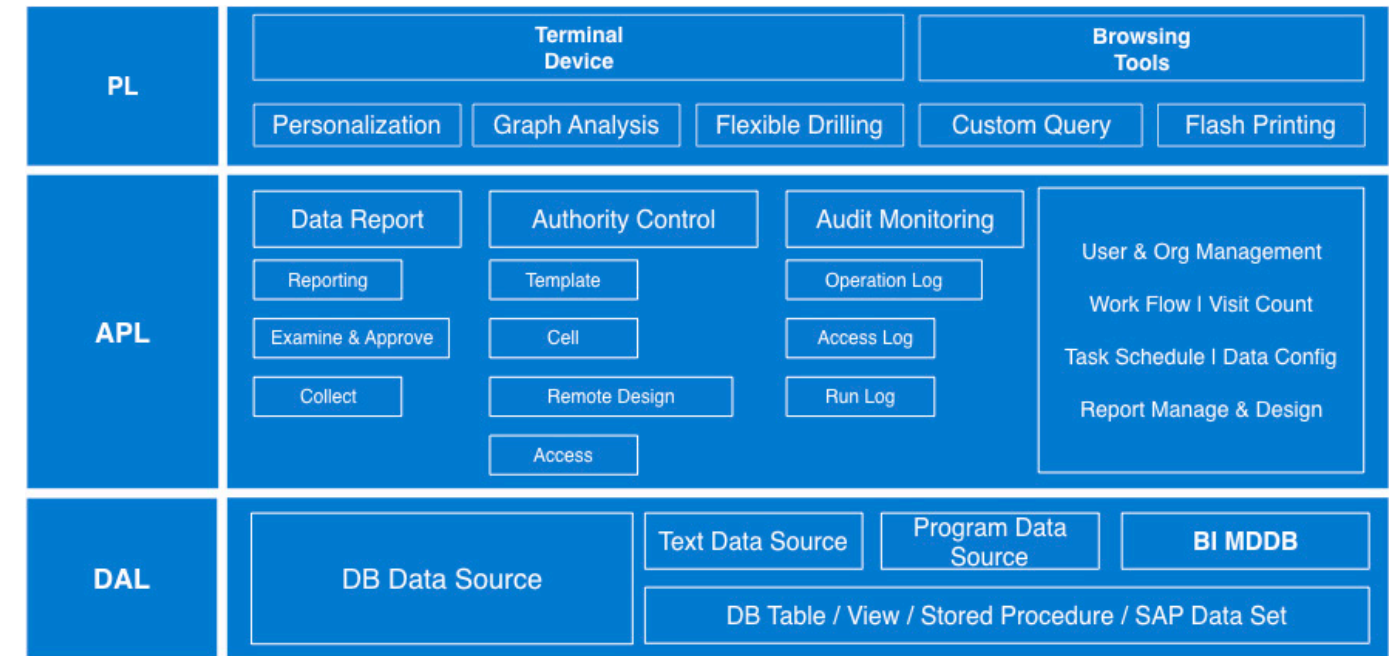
PL

Terminal Device

Browsing Tools

Personalization

Graph Analysis

Flexible Drilling

Custom Query

Flash Printing

APL

Data Report

Reporting

Examine & Approve

Collect

Authority Control

Template

Cell

Remote Design

Access

Audit Monitoring

Operation Log

Access Log

Run Log

User & Org Management

Work Flow I Visit Count

Task Schedule I Data Config

Report Manage & Design

DAL

DB Data Source

Text Data Source

Program Data Source

BI MDDB

DB Table / View / Stored Procedure / SAP Data Set